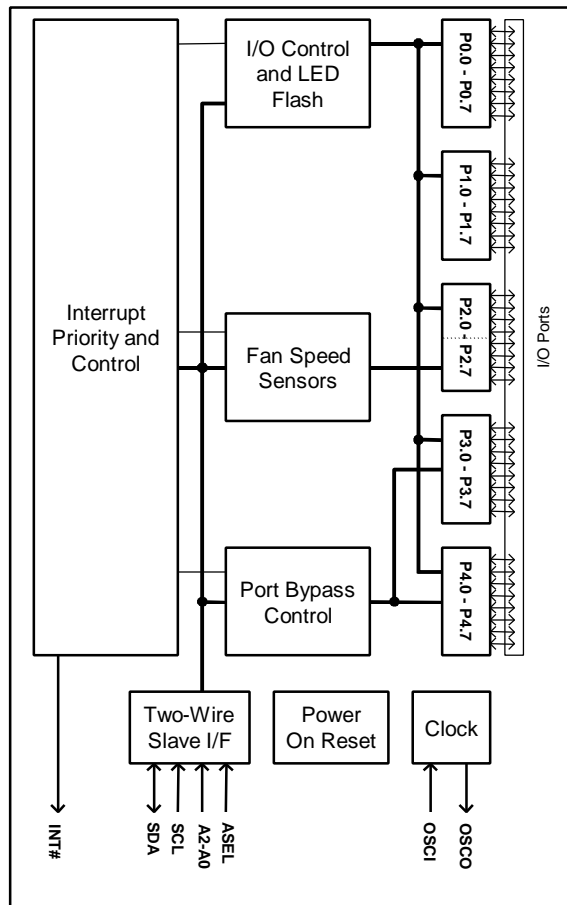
Interrupt Priority and Control

I/O Control and LED Flash

Fan Speed Sensors

Port Bypass Control

P0.0 - P0.7

P1.0 - P1.7

P2.0 - P2.7

P3.0 - P3.7

P4.0 - P4.7

I/O Ports

Two-Wire Slave I/F

Power On Reset

Clock

INT#

SDA

SCL

A2-A0

ASEL

OSCI

OSCO